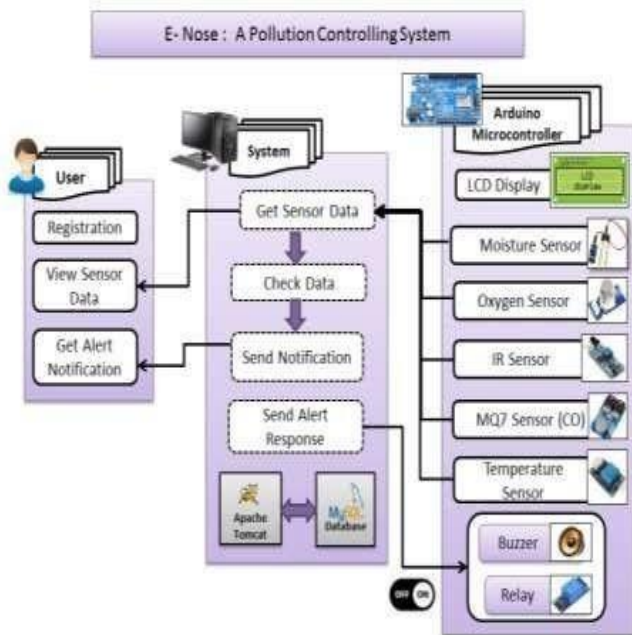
E- Nose : A Pollution Controlling System

User

Registration

View Sensor Data

Get Alert Notification

System

Get Sensor Data

Check Data

Send Notification

Send Alert Response

Apache Tomcat

MySQL Database

Arduino Microcontroller

LCD Display

LCD display

Moisture Sensor

Oxygen Sensor

IR Sensor

MQ7 Sensor (CO)

Temperature Sensor

Buzzer

Relay

OFF ON